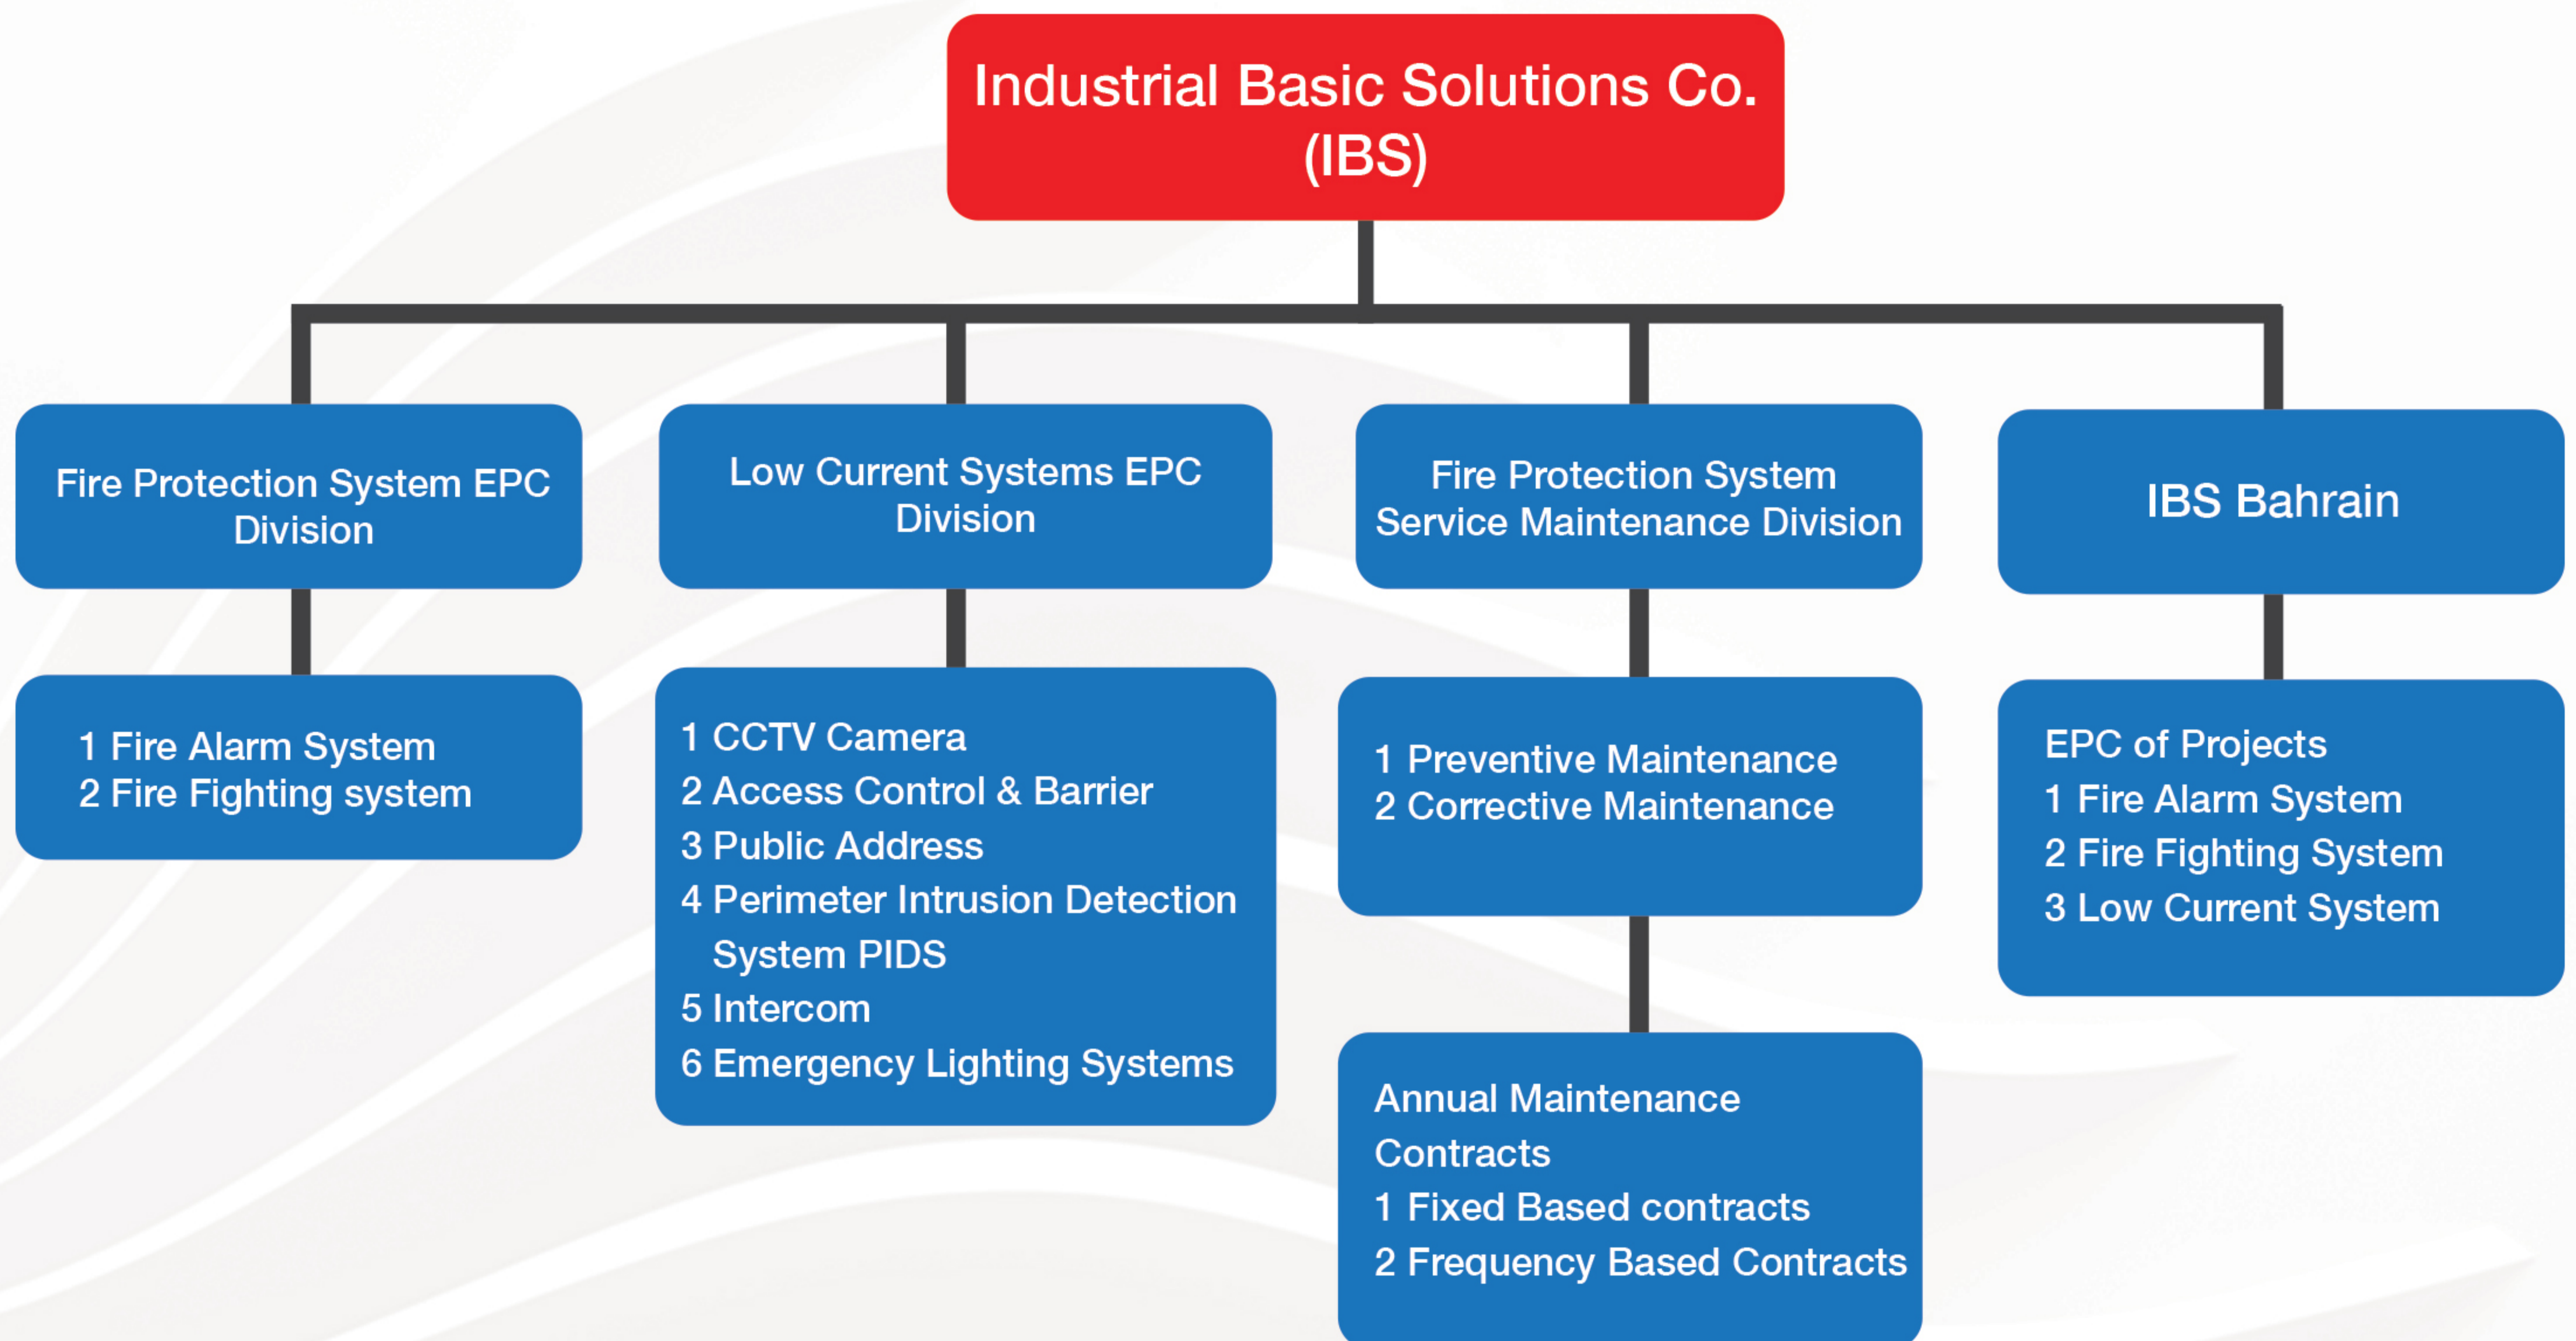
Industrial Basic Solutions Co. (IBS)

Fire Protection System EPC Division

1 Fire Alarm System
2 Fire Fighting system

Low Current Systems EPC Division

1 CCTV Camera
2 Access Control & Barrier
3 Public Address
4 Perimeter Intrusion Detection System PIDS
5 Intercom
6 Emergency Lighting Systems

Fire Protection System Service Maintenance Division

1 Preventive Maintenance
2 Corrective Maintenance

Annual Maintenance Contracts
1 Fixed Based contracts
2 Frequency Based Contracts

IBS Bahrain

EPC of Projects
1 Fire Alarm System
2 Fire Fighting System
3 Low Current System